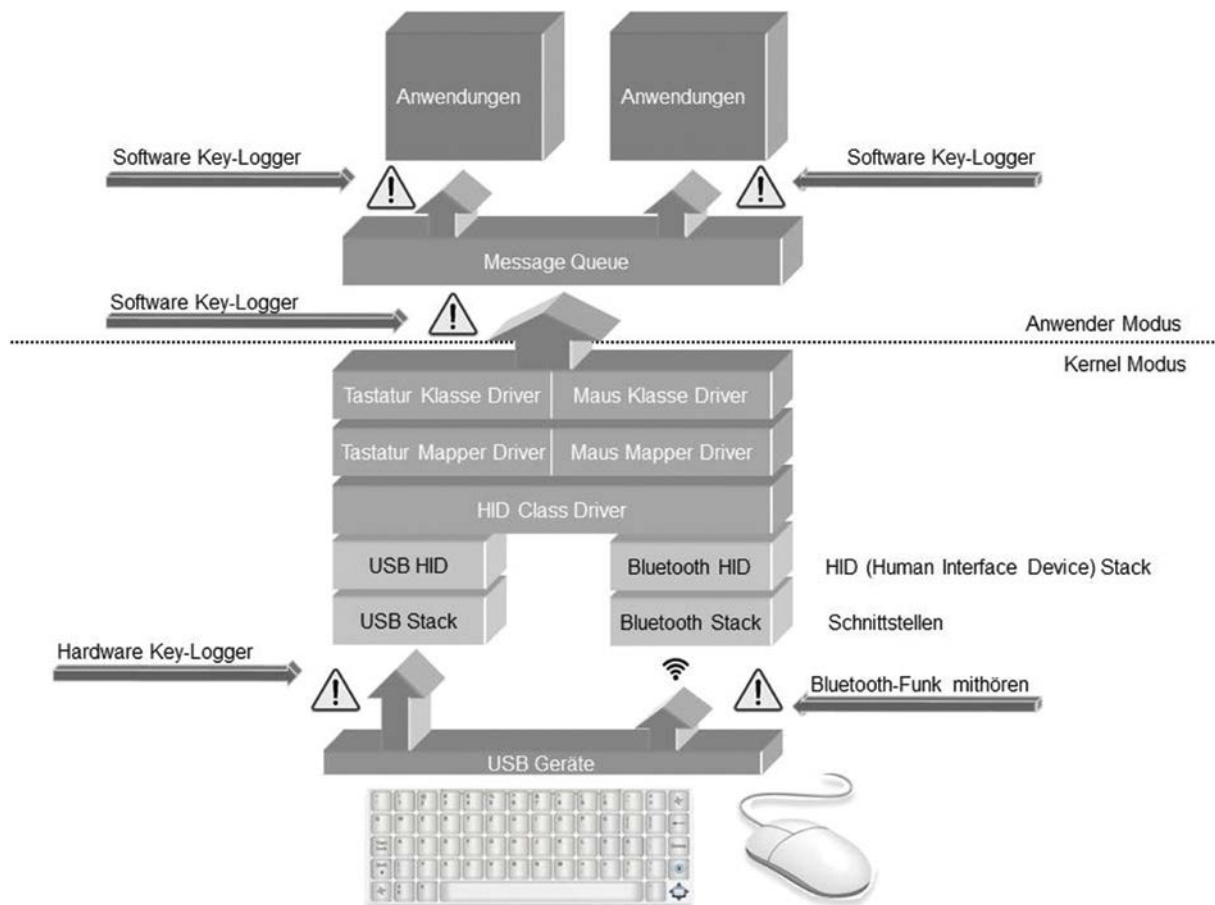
Anwendungen

Anwendungen

Software Key-Logger

Software Key-Logger

Message Queue

Software Key-Logger

Anwender Modus

Kernel Modus

Tastatur Klasse Driver

Maus Klasse Driver

Tastatur Mapper Driver

Maus Mapper Driver

HID Class Driver

USB HID

Bluetooth HID

HID (Human Interface Device) Stack

USB Stack

Bluetooth Stack

Schnittstellen

Hardware Key-Logger

Bluetooth-Funk mithören

USB Geräte